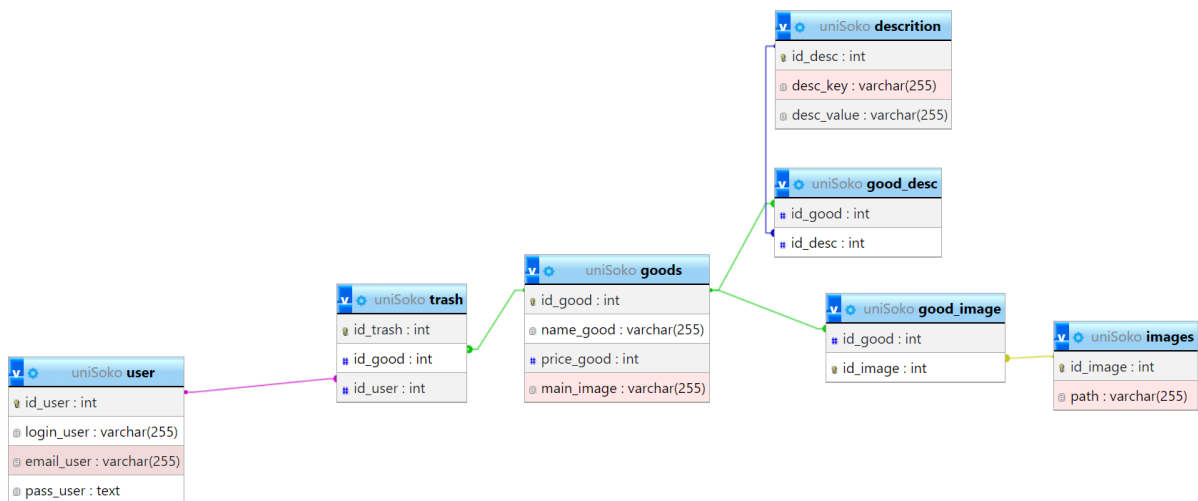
uniSoko descrition
id_desc : int
desc_key : varchar(255)
desc_value : varchar(255)

uniSoko good_desc
id_good : int
id_desc : int

uniSoko goods
id_good : int
name_good : varchar(255)
price_good : int
main_image : varchar(255)

uniSoko trash
id_trash : int
id_good : int
id_user : int

uniSoko good_image
id_good : int
id_image : int

uniSoko images
id_image : int
path : varchar(255)

uniSoko user
id_user : int
login_user : varchar(255)
email_user : varchar(255)
pass_user : text